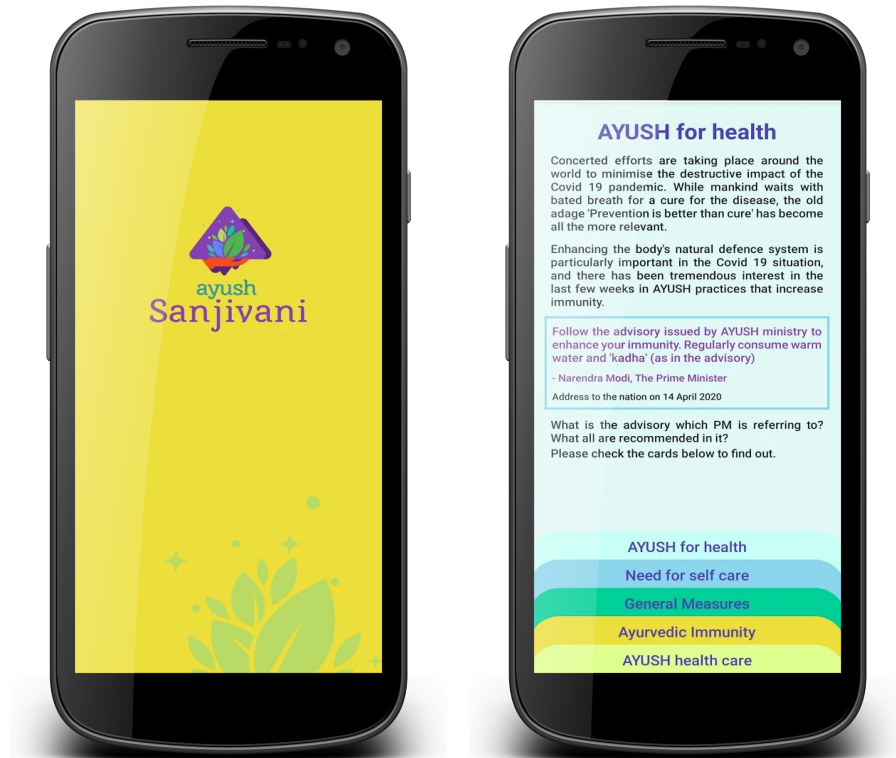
ayush
Sanjivani

AYUSH for health

Concerted efforts are taking place around the world to minimise the destructive impact of the Covid 19 pandemic. While mankind waits with bated breath for a cure for the disease, the old adage 'Prevention is better than cure' has become all the more relevant.

Enhancing the body's natural defence system is particularly important in the Covid 19 situation, and there has been tremendous interest in the last few weeks in AYUSH practices that increase immunity.

Follow the advisory issued by AYUSH ministry to enhance your immunity. Regularly consume warm water and 'kadha' (as in the advisory)

- Narendra Modi, The Prime Minister

Address to the nation on 14 April 2020

What is the advisory which PM is referring to? What all are recommended in it?
Please check the cards below to find out.

AYUSH for health
Need for self care
General Measures
Ayurvedic Immunity
AYUSH health care